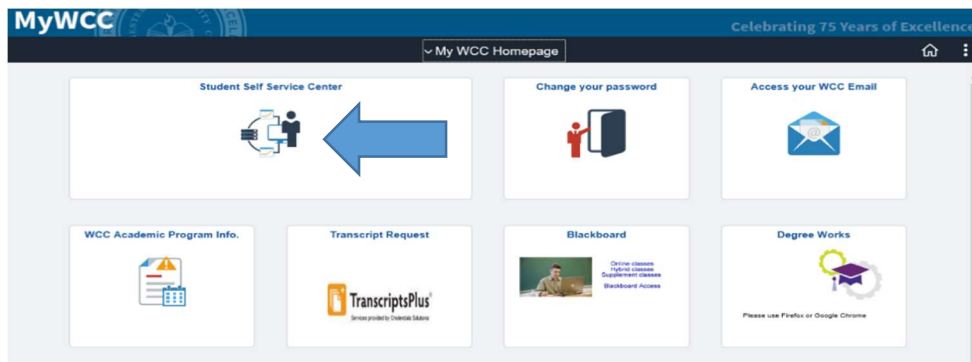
MyWCC

Celebrating 75 Years of Excellence

My WCC Homepage

Student Self Service Center

Change your password

Access your WCC Email

WCC Academic Program Info.

Transcript Request

TranscriptsPlus

Services provided by Credentials Solutions

Blackboard

Online classes
Hybrid classes
Supplement classes
Blackboard Access

Degree Works

Please use Firefox or Google Chrome